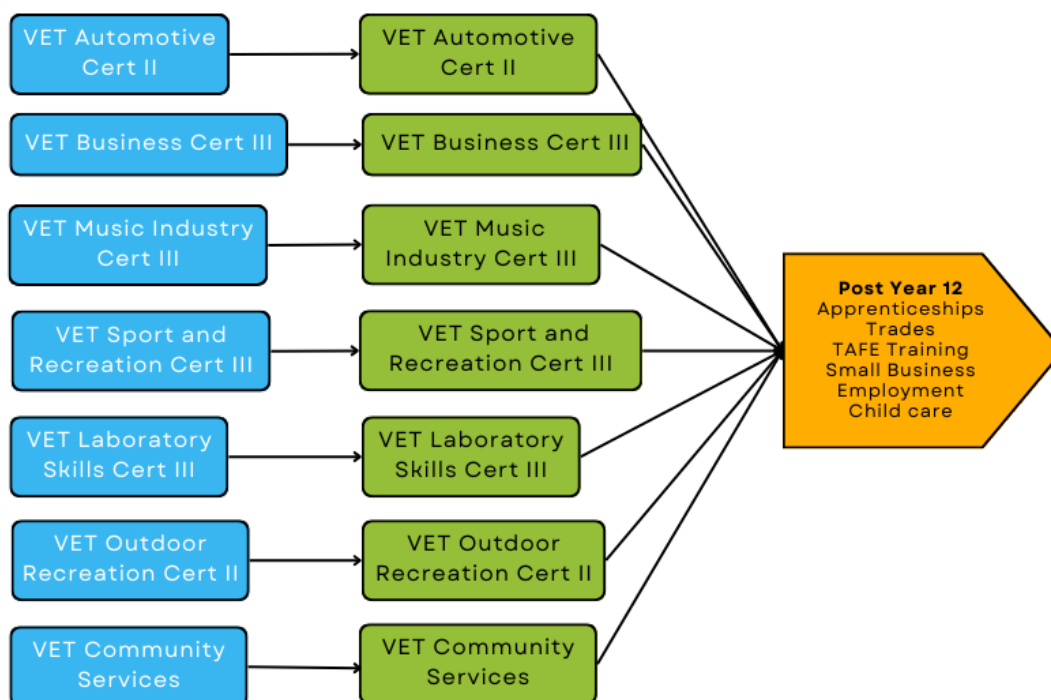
VET Automotive Cert II

VET Automotive Cert II

VET Business Cert III

VET Business Cert III

VET Music Industry Cert III

VET Music Industry Cert III

VET Sport and Recreation Cert III

VET Sport and Recreation Cert III

VET Laboratory Skills Cert III

VET Laboratory Skills Cert III

VET Outdoor Recreation Cert II

VET Outdoor Recreation Cert II

VET Community Services

VET Community Services

**Post Year 12**
Apprenticeships
Trades
TAFE Training
Small Business
Employment
Child care